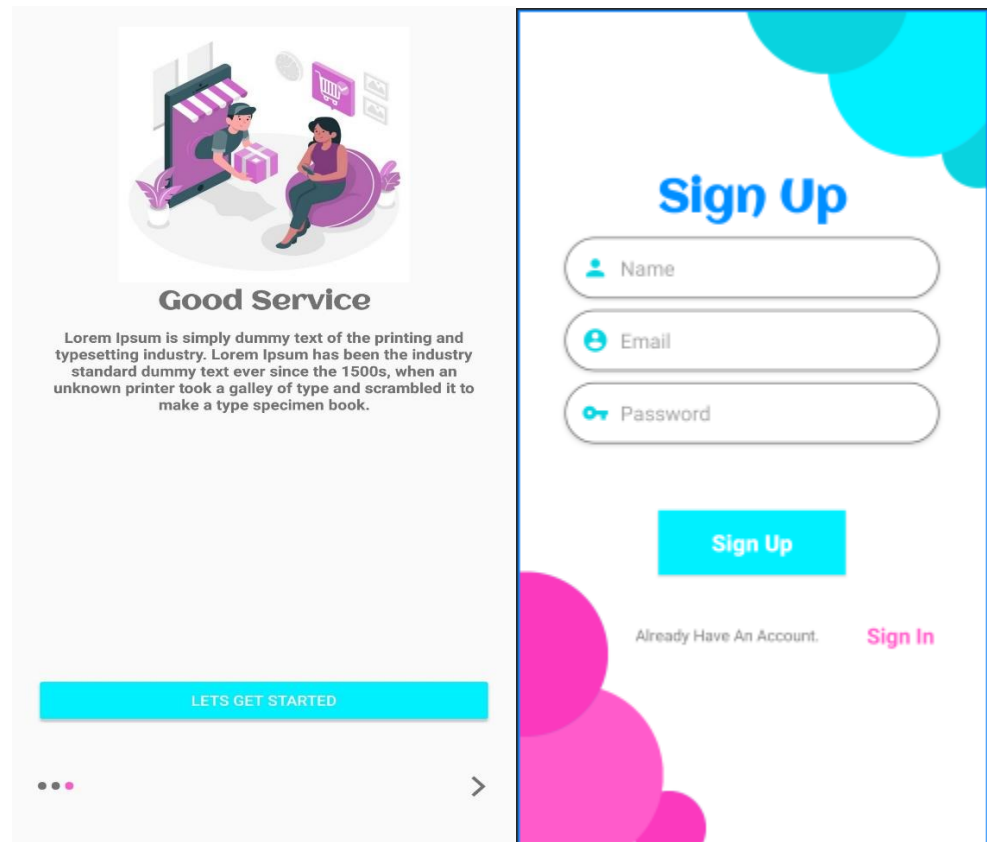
Good Service

Lorem Ipsum is simply dummy text of the printing and typesetting industry. Lorem Ipsum has been the industry standard dummy text ever since the 1500s, when an unknown printer took a galley of type and scrambled it to make a type specimen book.

LETS GET STARTED

Sign Up

Name

Email

Password

Sign Up

Already Have An Account.

Sign In